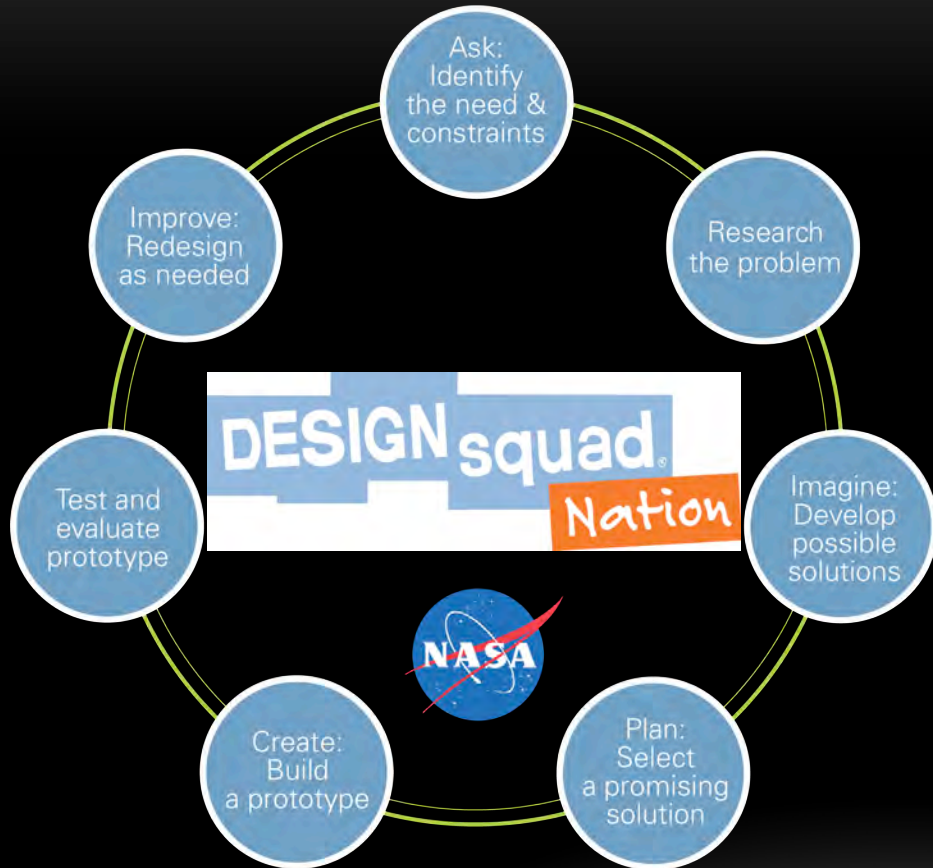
Ask: Identify the need & constraints

Research the problem

Imagine: Develop possible solutions

Plan: Select a promising solution

Create: Build a prototype

Test and evaluate prototype

Improve: Redesign as needed

DESIGN squad® Nation

NASA